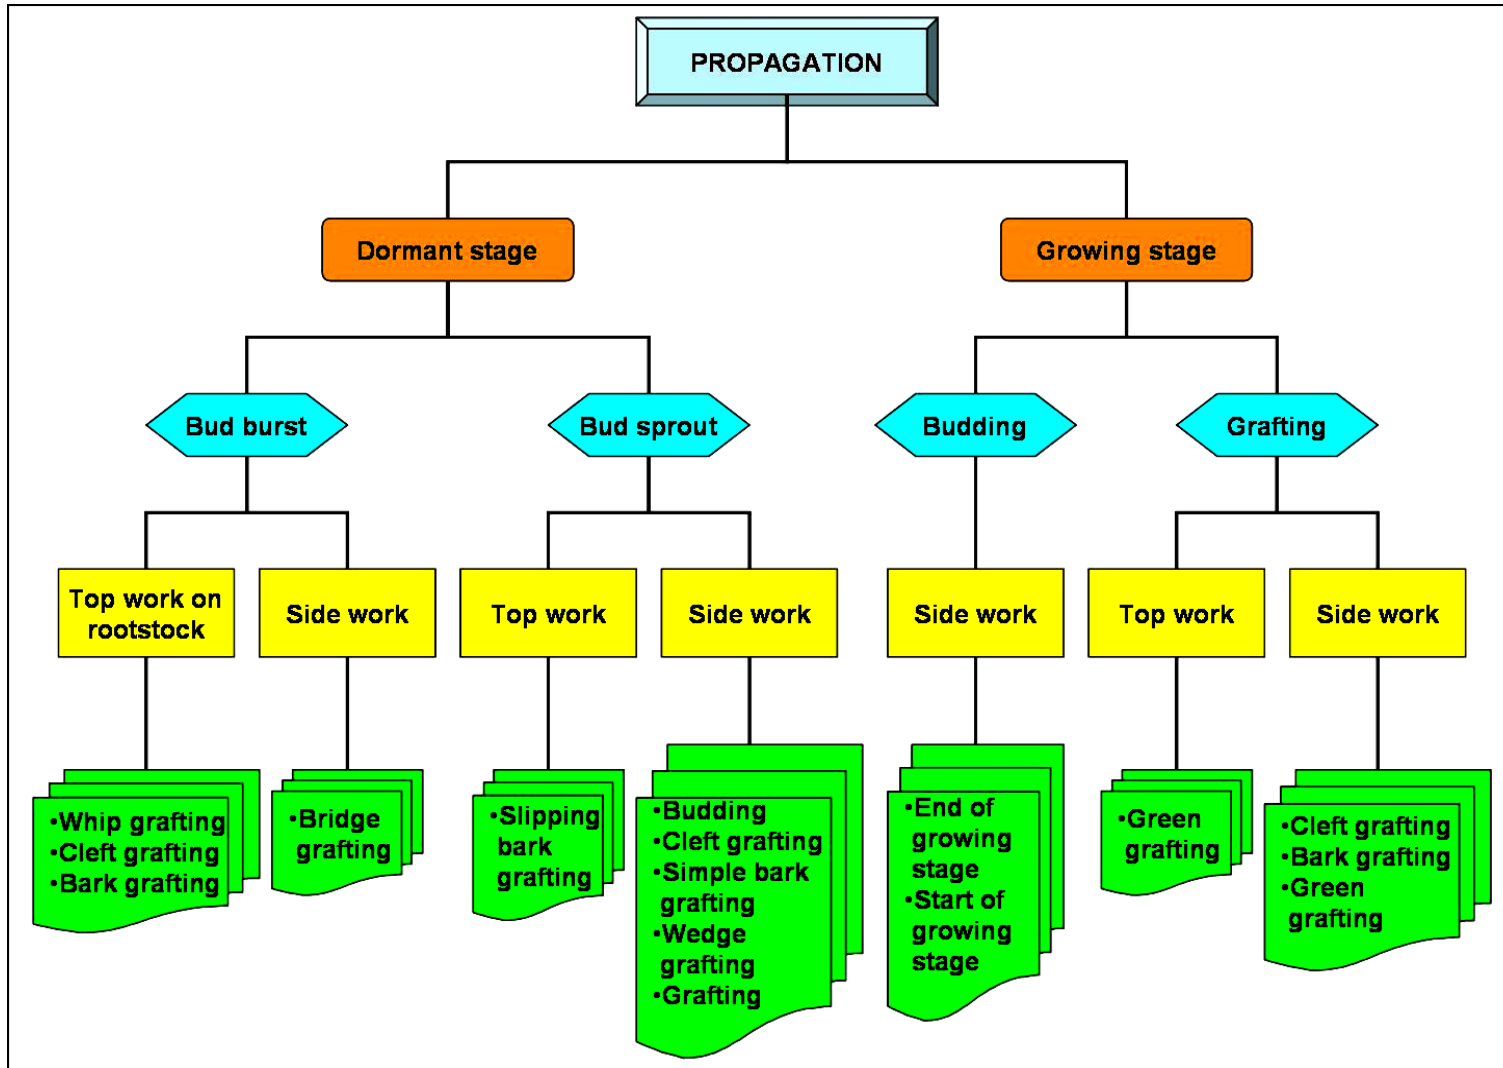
PROPAGATION

Dormant stage

Growing stage

Bud burst

Bud sprout

Budding

Grafting

Top work on rootstock

Side work

Top work

Side work

Side work

Top work

Side work

•Whip grafting
•Cleft grafting
•Bark grafting

•Bridge grafting

•Slipping bark grafting

•Budding
•Cleft grafting
•Simple bark grafting
•Wedge grafting
•Grafting

•End of growing stage
•Start of growing stage

•Green grafting

•Cleft grafting
•Bark grafting
•Green grafting